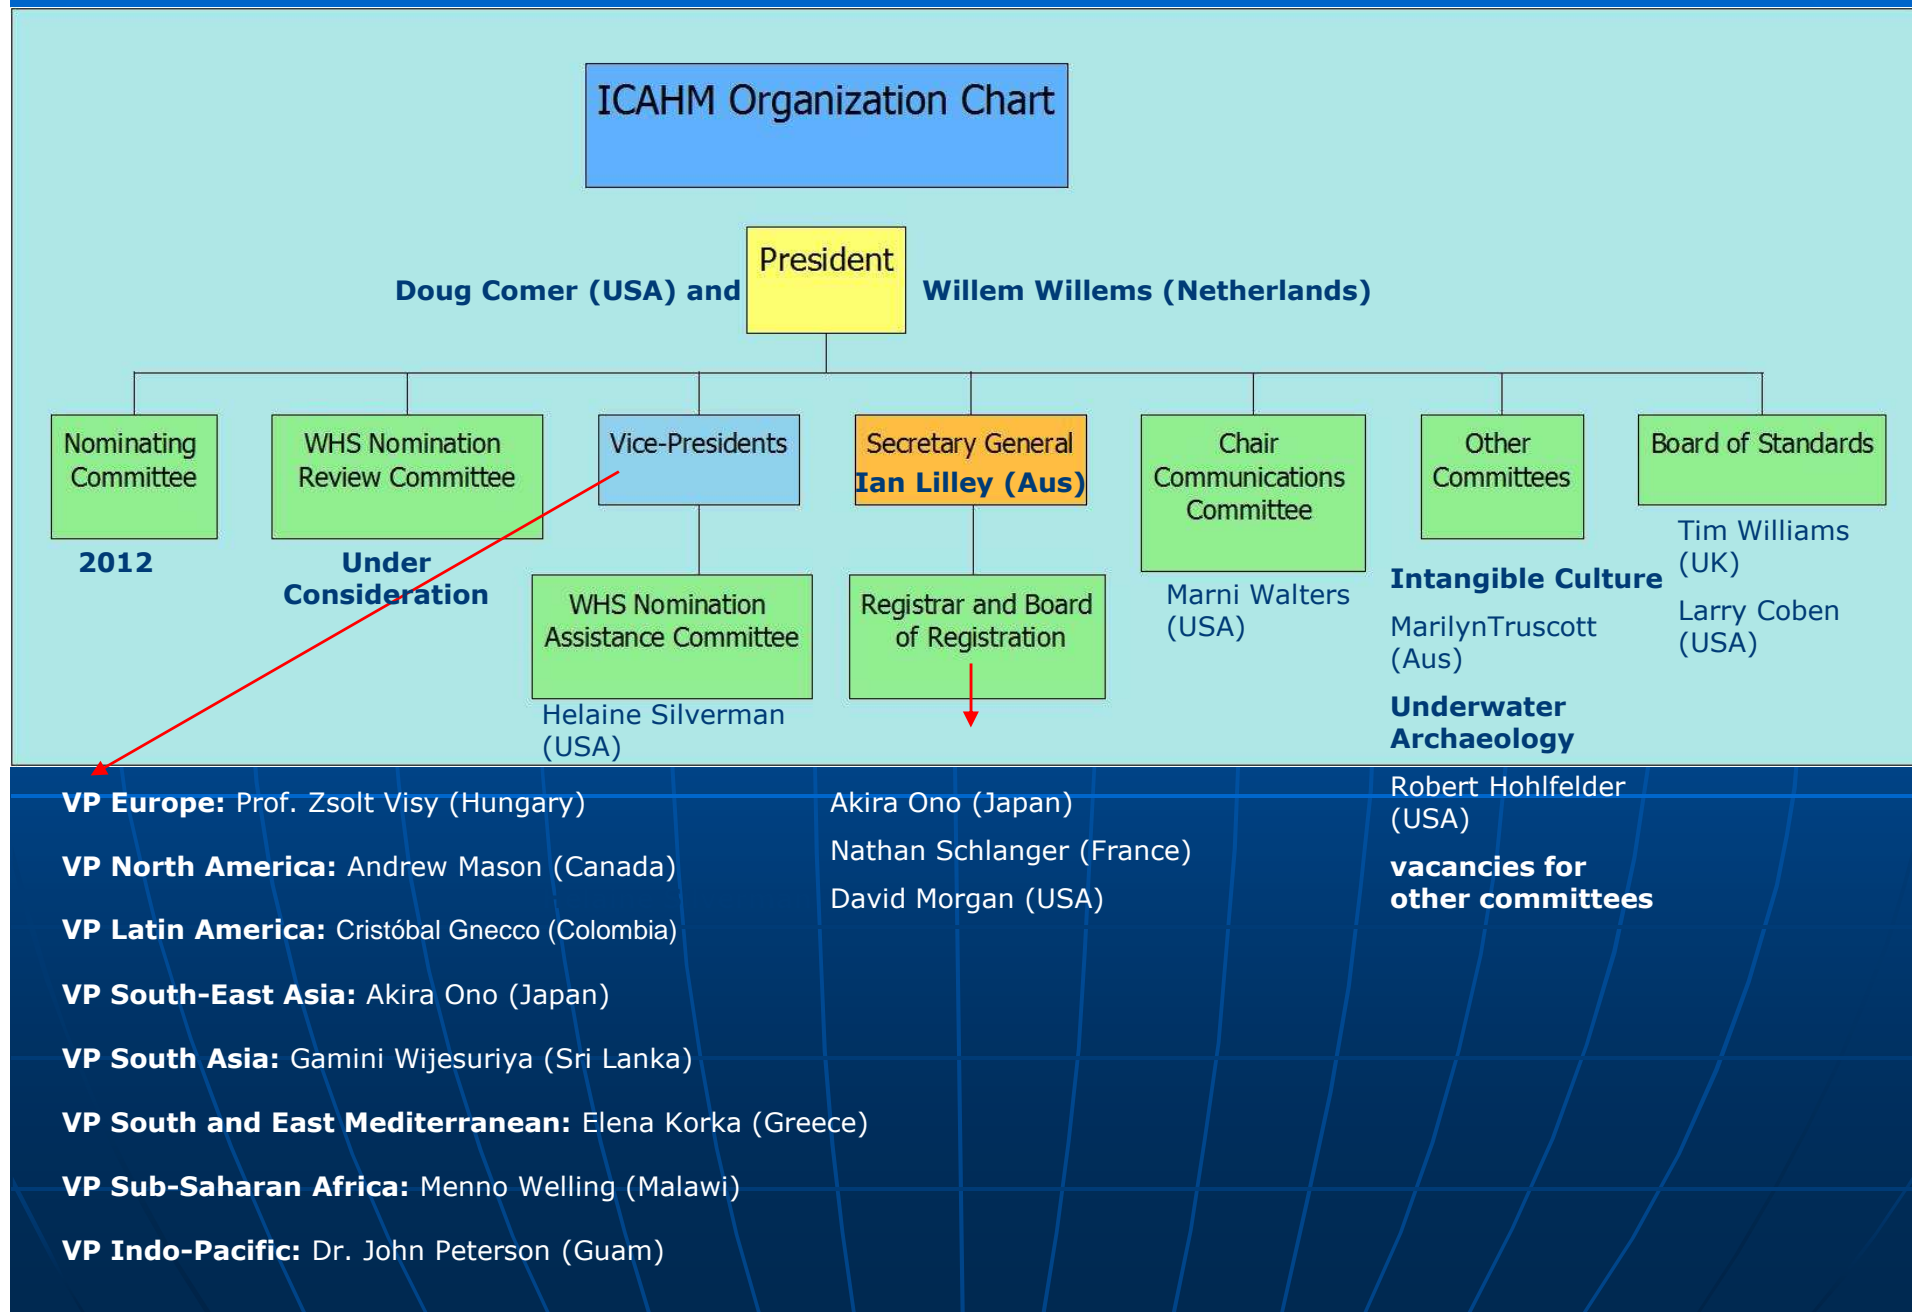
ICAHM Organization Chart

President

Doug Comer (USA) and Willem Willems (Netherlands)

Nominating Committee

2012

WHS Nomination Review Committee

Under Consideration

Vice-Presidents

WHS Nomination Assistance Committee

Helaine Silverman (USA)

Secretary General
Ian Lilley (Aus)

Registrar and Board of Registration

Chair Communications Committee

Marni Walters (USA)

Other Committees

Intangible Culture

MarilynTruscott (Aus)

Underwater Archaeology

Robert Hohlfelder (USA)

vacancies for other committees

Board of Standards

Tim Williams (UK)

Larry Coben (USA)

VP Europe: Prof. Zsolt Visy (Hungary)

VP North America: Andrew Mason (Canada)

VP Latin America: Cristóbal Gnecco (Colombia)

VP South-East Asia: Akira Ono (Japan)

VP South Asia: Gamini Wijesuriya (Sri Lanka)

VP South and East Mediterranean: Elena Korka (Greece)

VP Sub-Saharan Africa: Menno Welling (Malawi)

VP Indo-Pacific: Dr. John Peterson (Guam)

Akira Ono (Japan)

Nathan Schlanger (France)

David Morgan (USA)